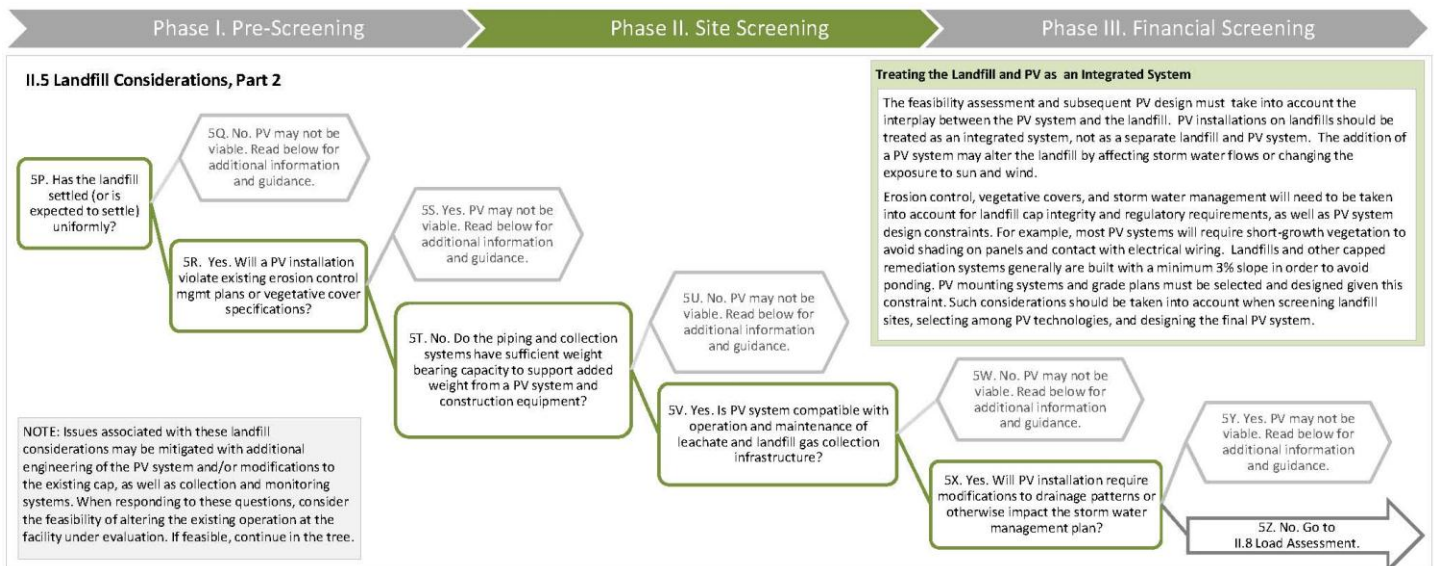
Phase I. Pre-Screening

Phase II. Site Screening

Phase III. Financial Screening

II.5 Landfill Considerations, Part 2

5P. Has the landfill settled (or is expected to settle) uniformly?

5Q. No. PV may not be viable. Read below for additional information and guidance.

5R. Yes. Will a PV installation violate existing erosion control mgmt plans or vegetative cover specifications?

5S. Yes. PV may not be viable. Read below for additional information and guidance.

5T. No. Do the piping and collection systems have sufficient weight bearing capacity to support added weight from a PV system and construction equipment?

5U. No. PV may not be viable. Read below for additional information and guidance.

5V. Yes. Is PV system compatible with operation and maintenance of leachate and landfill gas collection infrastructure?

5W. No. PV may not be viable. Read below for additional information and guidance.

5X. Yes. Will PV installation require modifications to drainage patterns or otherwise impact the storm water management plan?

5Y. Yes. PV may not be viable. Read below for additional information and guidance.

5Z. No. Go to II.8 Load Assessment.

NOTE: Issues associated with these landfill considerations may be mitigated with additional engineering of the PV system and/or modifications to the existing cap, as well as collection and monitoring systems. When responding to these questions, consider the feasibility of altering the existing operation at the facility under evaluation. If feasible, continue in the tree.

Treating the Landfill and PV as an Integrated System

The feasibility assessment and subsequent PV design must take into account the interplay between the PV system and the landfill. PV installations on landfills should be treated as an integrated system, not as a separate landfill and PV system. The addition of a PV system may alter the landfill by affecting storm water flows or changing the exposure to sun and wind.

Erosion control, vegetative covers, and storm water management will need to be taken into account for landfill cap integrity and regulatory requirements, as well as PV system design constraints. For example, most PV systems will require short-growth vegetation to avoid shading on panels and contact with electrical wiring. Landfills and other capped remediation systems generally are built with a minimum 3% slope in order to avoid ponding. PV mounting systems and grade plans must be selected and designed given this constraint. Such considerations should be taken into account when screening landfill sites, selecting among PV technologies, and designing the final PV system.